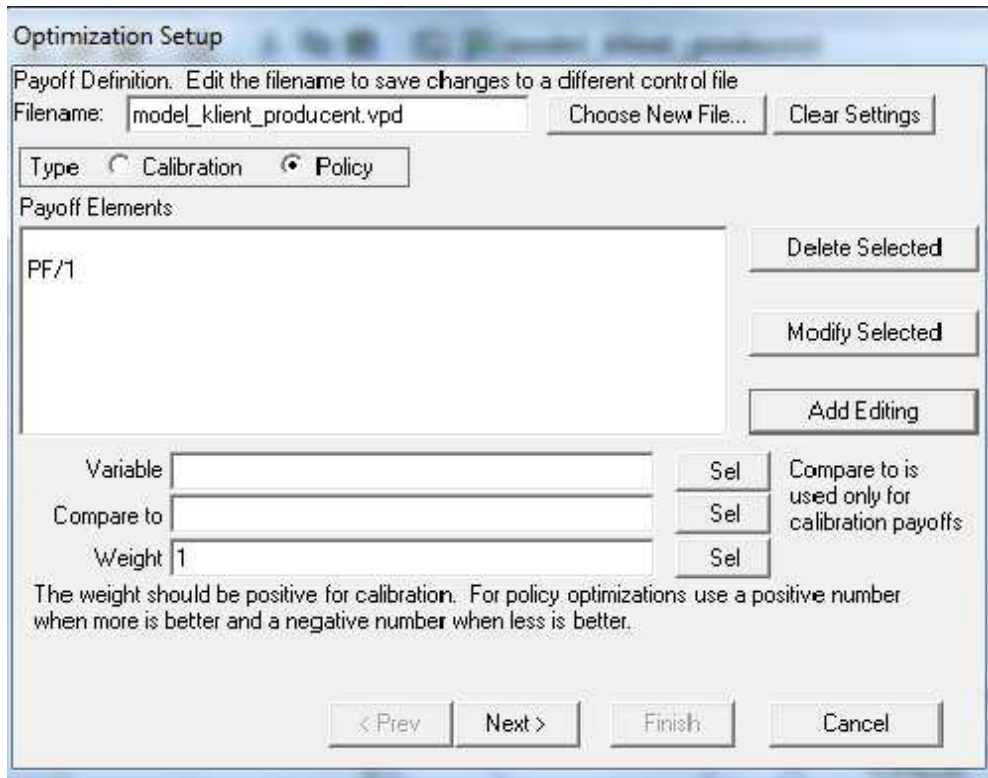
Optimization Setup

Payoff Definition. Edit the filename to save changes to a different control file

Filename: model_klient_producent.vpd

Choose New File...

Clear Settings

Type Calibration Policy

Payoff Elements

PF/1

Delete Selected

Modify Selected

Add Editing

Variable

Sel

Compare to

Sel

Weight 1

Sel

Compare to is used only for calibration payoffs

The weight should be positive for calibration. For policy optimizations use a positive number when more is better and a negative number when less is better.

< Prev

Next >

Finish

Cancel